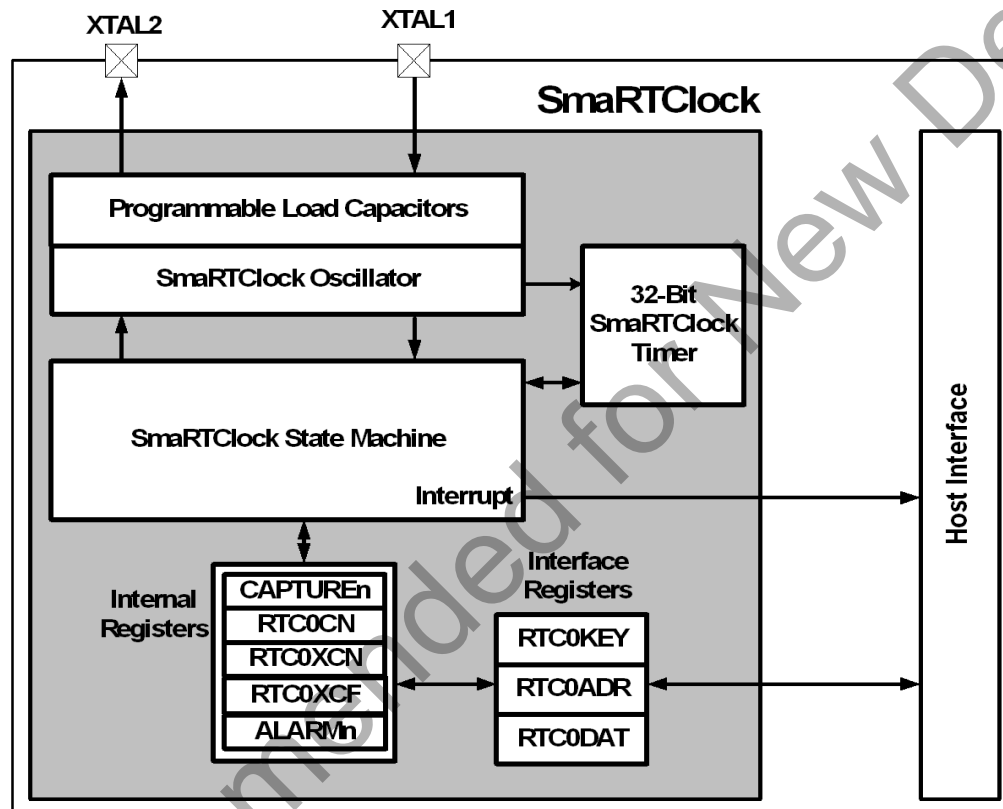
XTAL2
XTAL1
SmaRTClock
Programmable Load Capacitors
SmaRTClock Oscillator
32-Bit SmaRTClock Timer
SmaRTClock State Machine
Interrupt
Host Interface
Internal Registers
CAPTUREn
RTC0CN
RTC0XCN
RTC0XCF
ALARMn
Interface Registers
RTC0KEY
RTC0ADR
RTC0DAT
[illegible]mended for New De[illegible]